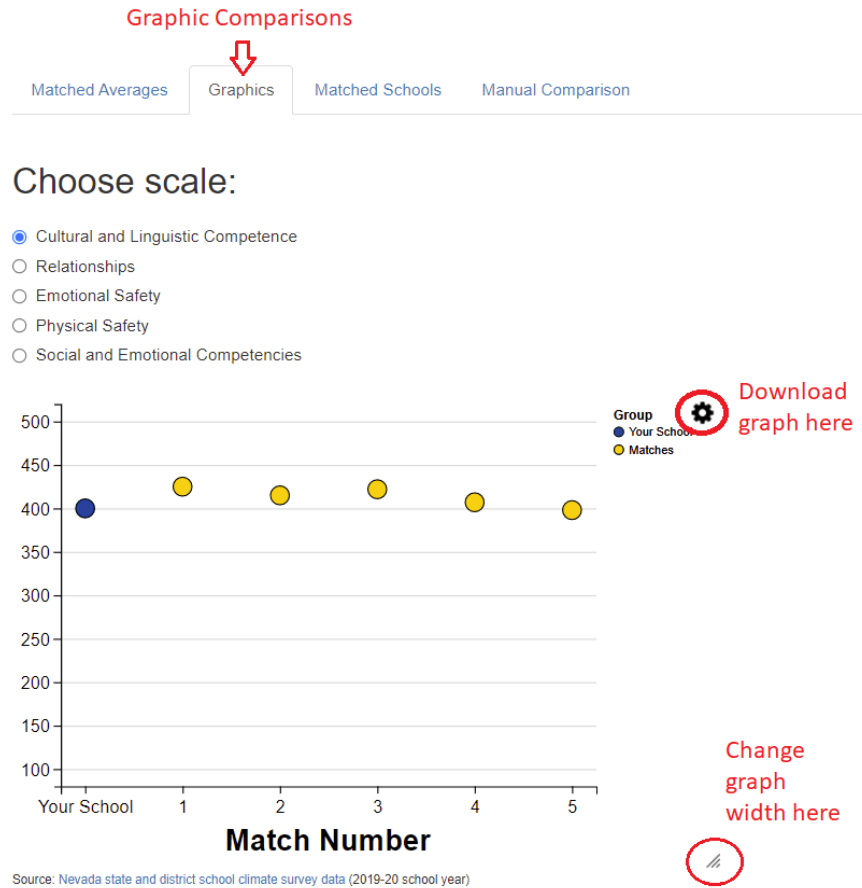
Graphic Comparisons

Matched Averages | Graphics | Matched Schools | Manual Comparison

Choose scale:

Cultural and Linguistic Competence
Relationships
Emotional Safety
Physical Safety
Social and Emotional Competencies

Group
Your School
Matches

Download graph here

500
450
400
350
300
250
200
150
100

Your School 1 2 3 4 5

Match Number

Change graph width here

Source: Nevada state and district school climate survey data (2019-20 school year)